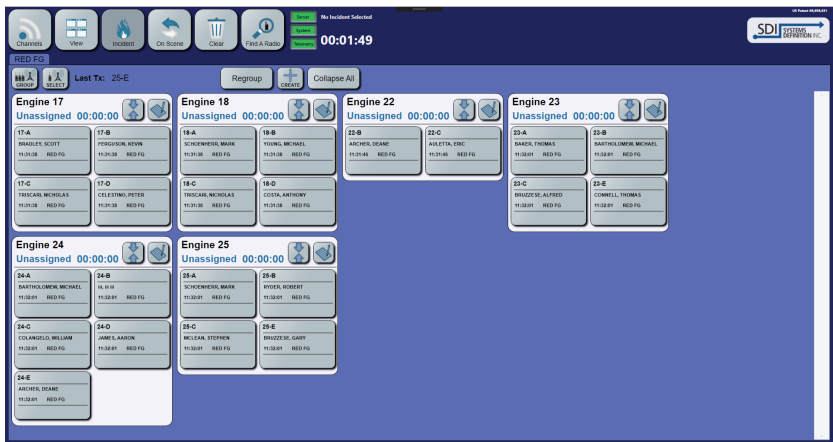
Channels View Incident On Scene Clear Find A Radio
Server System Telemetry
No Incident Selected
00:01:49
US Patent #8,886,851
SDI SYSTEMS DEFINITION INC.

RED FG
GROUP SELECT Last Tx: 25-E
Regroup CREATE Collapse All

Engine 17
Unassigned 00:00:00
17-A BRADLEY, SCOTT 11:31:38 RED FG
17-B FERGUSON, KEVIN 11:31:38 RED FG
17-C TRISCARI, NICHOLAS 11:31:38 RED FG
17-D CELESTINO, PETER 11:31:38 RED FG

Engine 18
Unassigned 00:00:00
18-A SCHOENHERR, MARK 11:31:38 RED FG
18-B YOUNG, MICHAEL 11:31:38 RED FG
18-C TRISCARI, NICHOLAS 11:31:38 RED FG
18-D COSTA, ANTHONY 11:31:38 RED FG

Engine 22
Unassigned 00:00:00
22-B ARCHER, DEANE 11:31:45 RED FG
22-C AULETTA, ERIC 11:31:45 RED FG

Engine 23
Unassigned 00:00:00
23-A BAKER, THOMAS 11:32:01 RED FG
23-B BARTHOLDMEW, MICHAEL 11:32:01 RED FG
23-C BRUZZESE, ALFRED 11:32:01 RED FG
23-E CONNELL, THOMAS 11:32:01 RED FG

Engine 24
Unassigned 00:00:00
24-A BARTHOLOMEW, MICHAEL 11:32:01 RED FG
24-B III, III III 11:32:01 RED FG
24-C COLANGELO, WILLIAM 11:32:01 RED FG
24-D JAMES, AARON 11:32:01 RED FG
24-E ARCHER, DEANE 11:32:01 RED FG

Engine 25
Unassigned 00:00:00
25-A SCHOENHERR, MARK 11:32:01 RED FG
25-B RYDER, ROBERT 11:32:01 RED FG
25-C MCLEAN, STEPHEN 11:32:01 RED FG
25-E BRUZZESE, GARY 11:32:01 RED FG